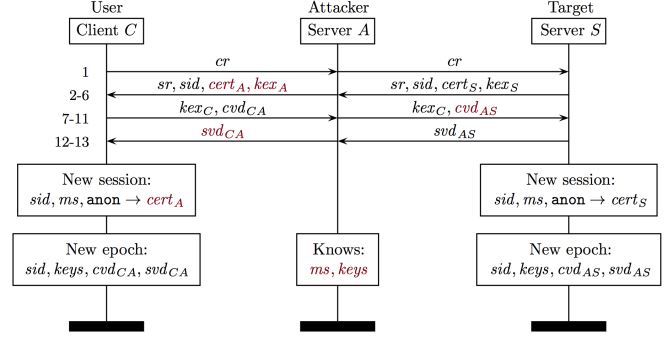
User

Client $C$

Attacker

Server $A$

Target

Server $S$

1 $cr$ $cr$

2-6 $sr, sid, cert_A, kex_A$ $sr, sid, cert_S, kex_S$

7-11 $kex_C, cvd_{CA}$ $kex_C, cvd_{AS}$

12-13 $svd_{CA}$ $svd_{AS}$

New session:
$sid, ms,$ anon $\rightarrow cert_A$

New session:
$sid, ms,$ anon $\rightarrow cert_S$

New epoch:
$sid, keys, cvd_{CA}, svd_{CA}$

Knows:
$ms, keys$

New epoch:
$sid, keys, cvd_{AS}, svd_{AS}$